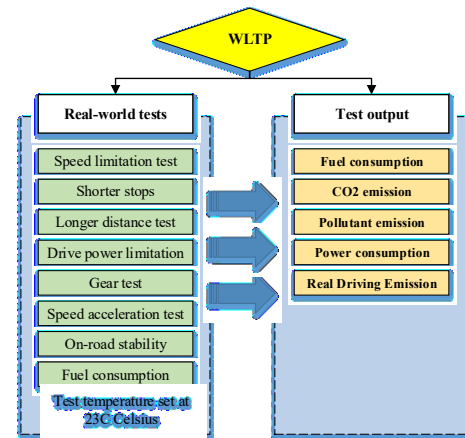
WLTP

Real-world tests

Speed limitation test
Shorter stops
Longer distance test
Drive power limitation
Gear test
Speed acceleration test
On-road stability
Fuel consumption

Test temperature set at 23C Celsius

Test output

Fuel consumption
CO2 emission
Pollutant emission
Power consumption
Real Driving Emission